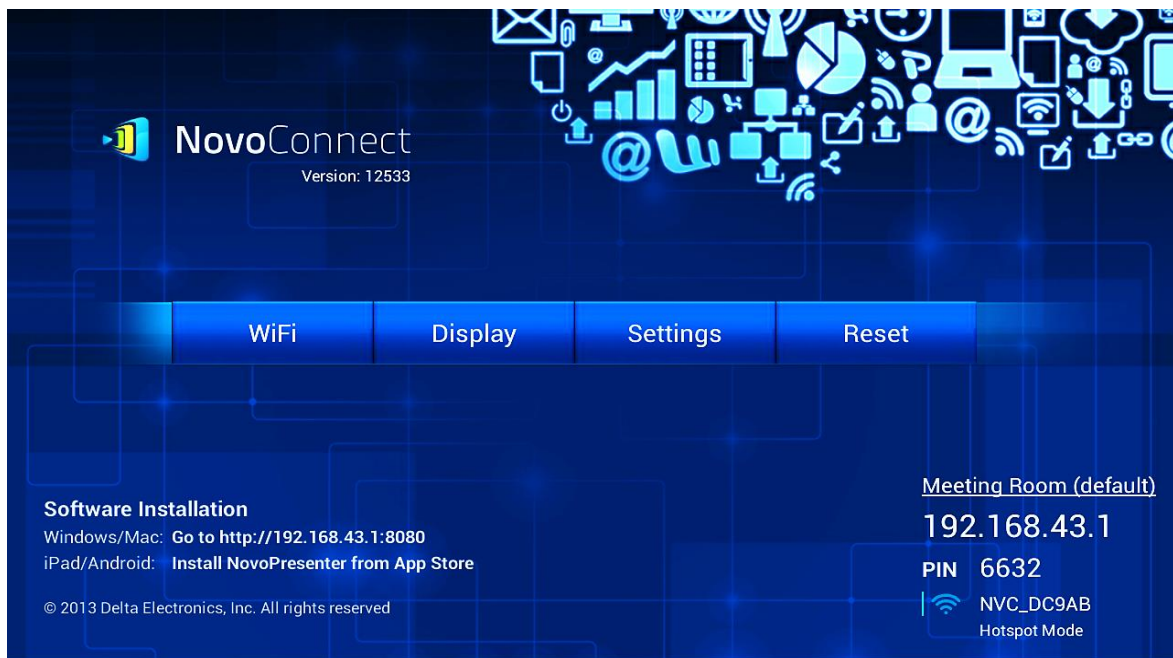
NovoConnect
Version: 12533

WiFi | Display | Settings | Reset

Software Installation
Windows/Mac: Go to http://192.168.43.1:8080
iPad/Android: Install NovoPresenter from App Store

© 2013 Delta Electronics, Inc. All rights reserved

Meeting Room (default)
192.168.43.1
PIN 6632
NVC_DC9AB
Hotspot Mode